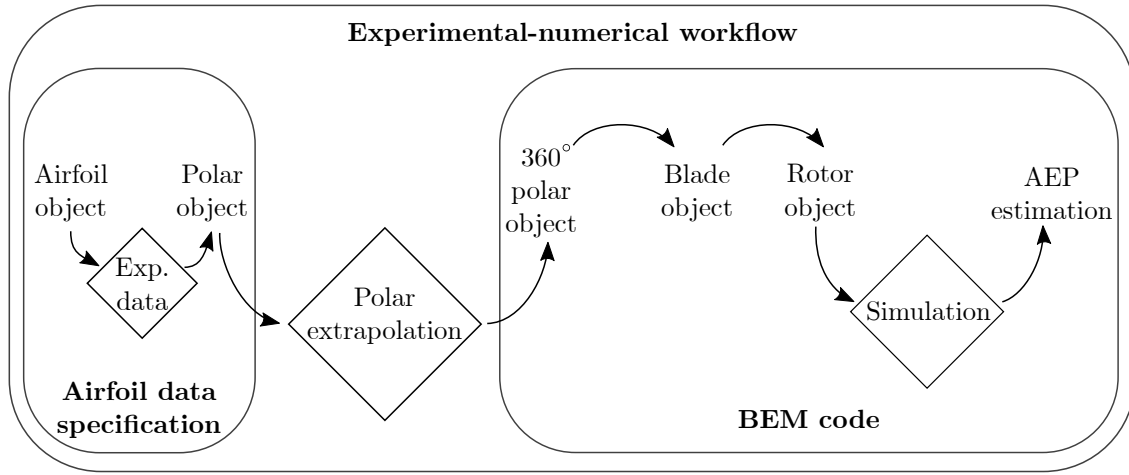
**Experimental-numerical workflow**

Airfoil object

Exp. data

Polar object

**Airfoil data specification**

Polar extrapolation

$360^\circ$ polar object

Blade object

Rotor object

Simulation

AEP estimation

**BEM code**